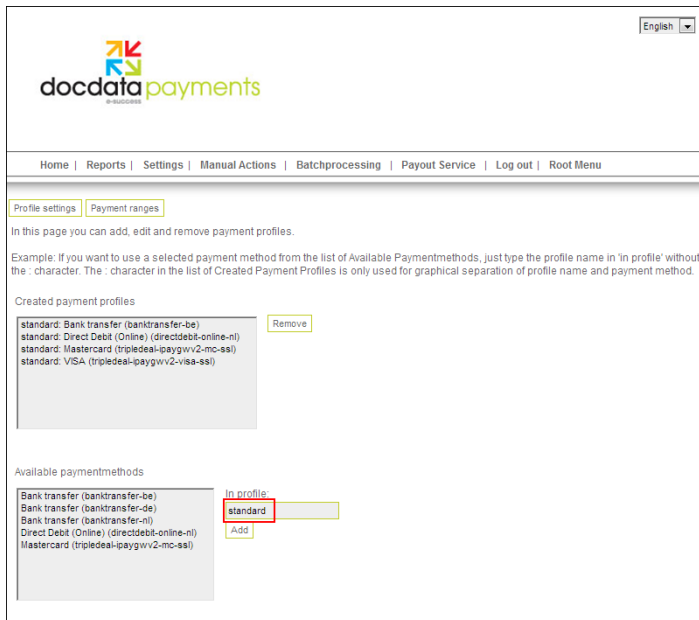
English

docdata payments
e-success

Home | Reports | Settings | Manual Actions | Batchprocessing | Payout Service | Log out | Root Menu

Profile settings Payment ranges

In this page you can add, edit and remove payment profiles.

Example: If you want to use a selected payment method from the list of Available Paymentmethods, just type the profile name in 'in profile' without the : character. The : character in the list of Created Payment Profiles is only used for graphical separation of profile name and payment method.

Created payment profiles

standard: Bank transfer (banktransfer-be)
standard: Direct Debit (Online) (directdebit-online-nl)
standard: Mastercard (tripledeal-ipaygwv2-mc-ssl)
standard: VISA (tripledeal-ipaygwv2-visa-ssl)

Remove

Available paymentmethods

Bank transfer (banktransfer-be)
Bank transfer (banktransfer-de)
Bank transfer (banktransfer-nl)
Direct Debit (Online) (directdebit-online-nl)
Mastercard (tripledeal-ipaygwv2-mc-ssl)

In profile:
standard
Add